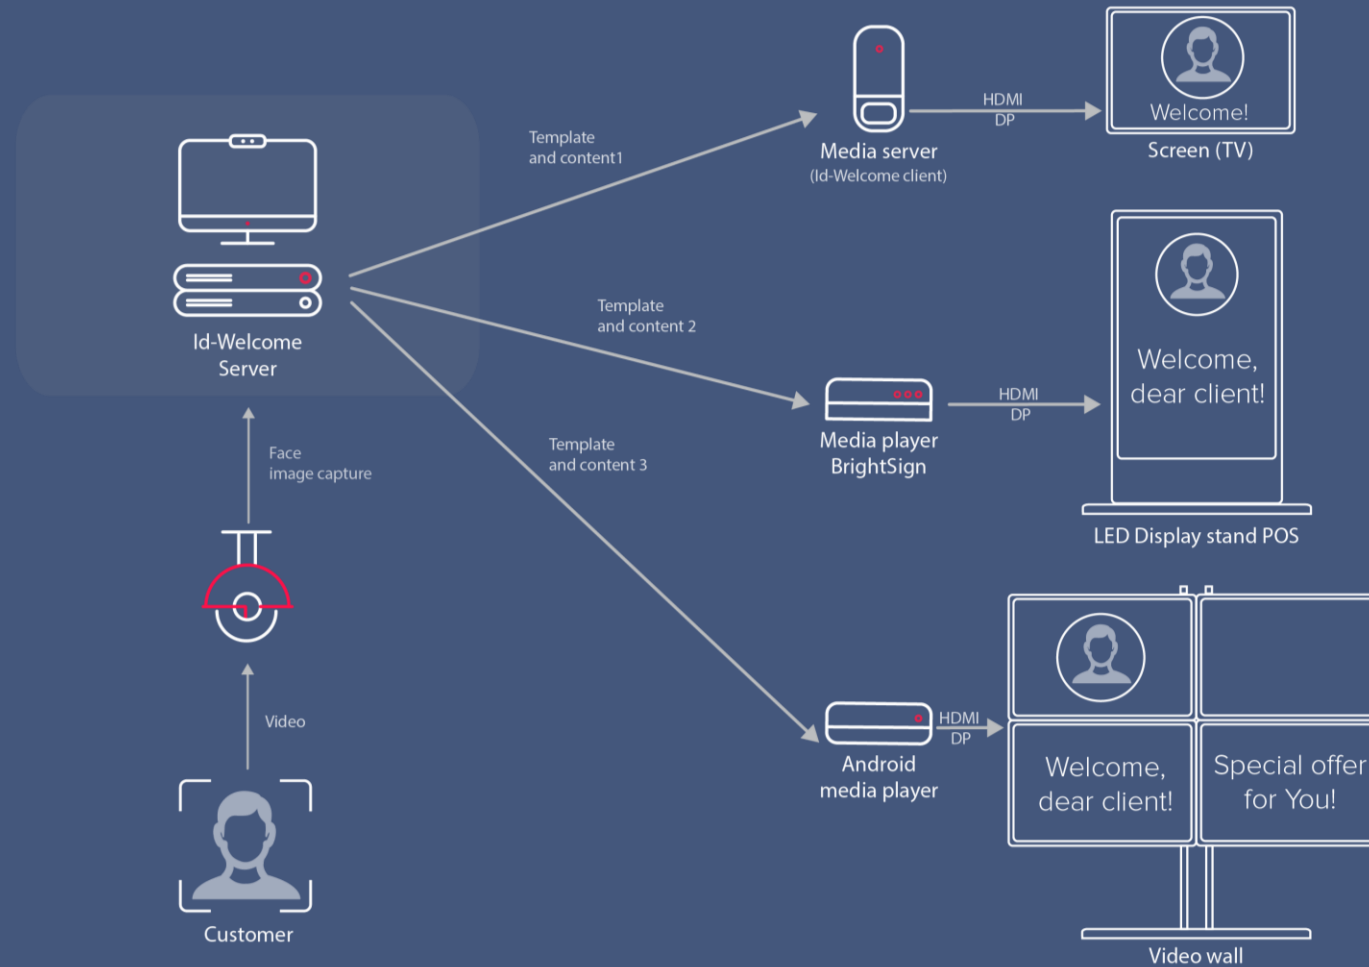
Id-Welcome Server

Template and content1

Media server (Id-Welcome client)

HDMI DP

Welcome!

Screen (TV)

Template and content 2

Media player BrightSign

HDMI DP

Welcome, dear client!

LED Display stand POS

Template and content 3

Face image capture

Video

Customer

Android media player

HDMI DP

Welcome, dear client!

Special offer for You!

Video wall